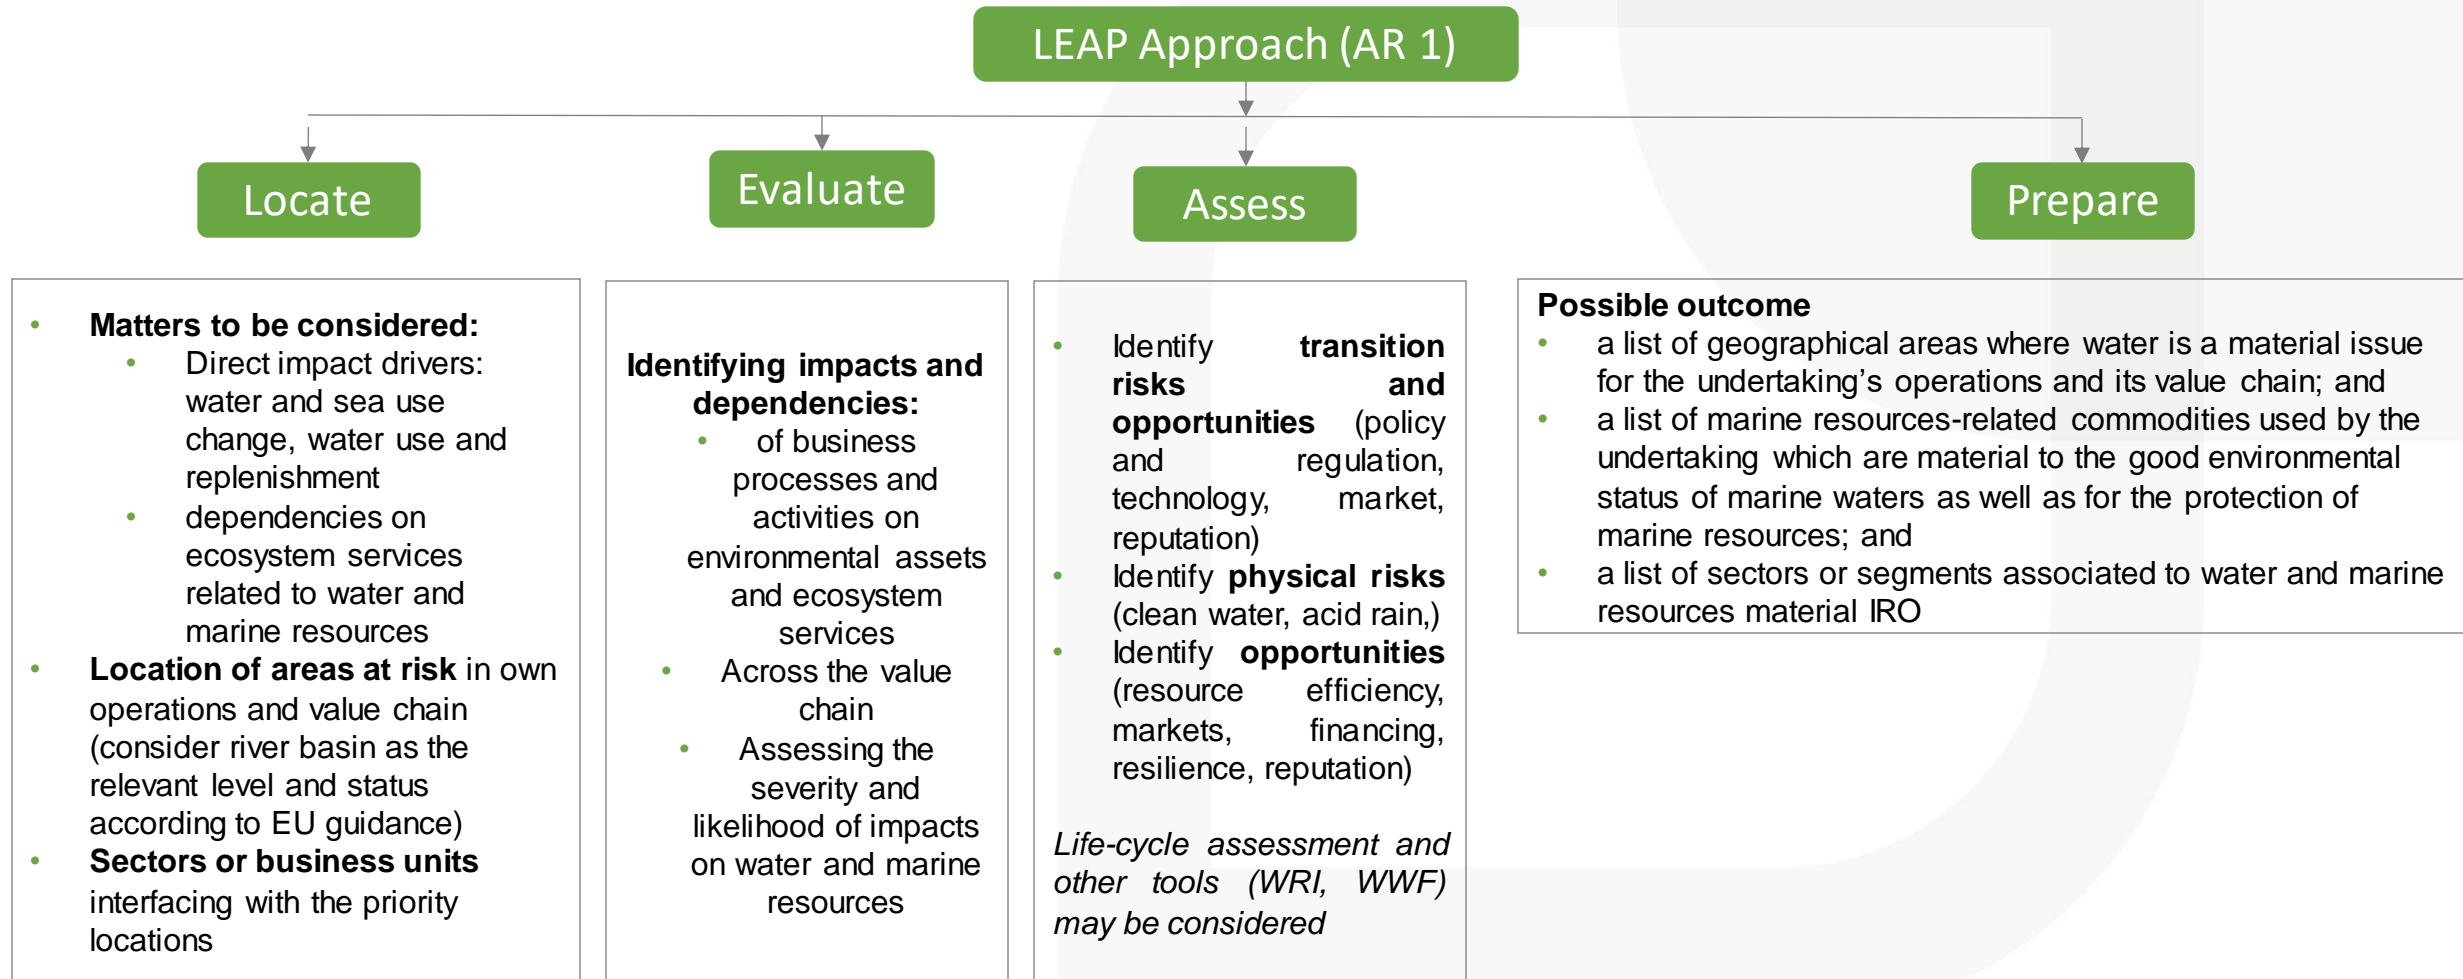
LEAP Approach (AR 1)

Locate

Evaluate

Assess

Prepare

- **Matters to be considered:**
  - Direct impact drivers: water and sea use change, water use and replenishment
  - dependencies on ecosystem services related to water and marine resources
- **Location of areas at risk** in own operations and value chain (consider river basin as the relevant level and status according to EU guidance)
- **Sectors or business units** interfacing with the priority locations

**Identifying impacts and dependencies:**
- of business processes and activities on environmental assets and ecosystem services
- Across the value chain
- Assessing the severity and likelihood of impacts on water and marine resources

- Identify **transition risks and opportunities** (policy and regulation, technology, market, reputation)
- Identify **physical risks** (clean water, acid rain,)
- Identify **opportunities** (resource efficiency, markets, financing, resilience, reputation)

*Life-cycle assessment and other tools (WRI, WWF) may be considered*

**Possible outcome**
- a list of geographical areas where water is a material issue for the undertaking’s operations and its value chain; and
- a list of marine resources-related commodities used by the undertaking which are material to the good environmental status of marine waters as well as for the protection of marine resources; and
- a list of sectors or segments associated to water and marine resources material IRO